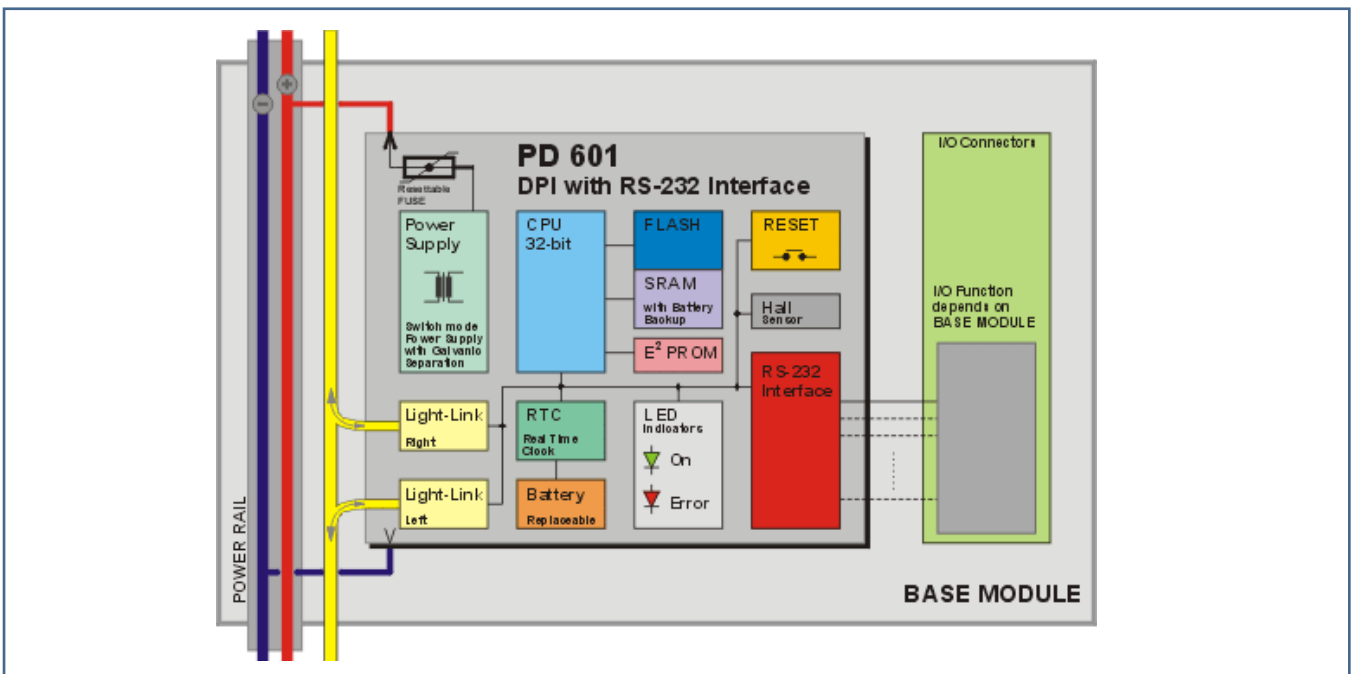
PD 601
DPI with RS-232 Interface

Resettable FUSE

Power Supply

Switch mode Power Supply with Galvanic Separation

CPU 32-bit

FLASH

SRAM with Battery Backup

$E^2$ PROM

RESET

Hall Sensor

RS-232 Interface

Light-Link Right

Light-Link Left

RTC Real Time Clock

Battery Replaceable

LED Indicators

On

Error

I/O Connectors

I/O Function depends on BASE MODULE

POWER RAIL

BASE MODULE